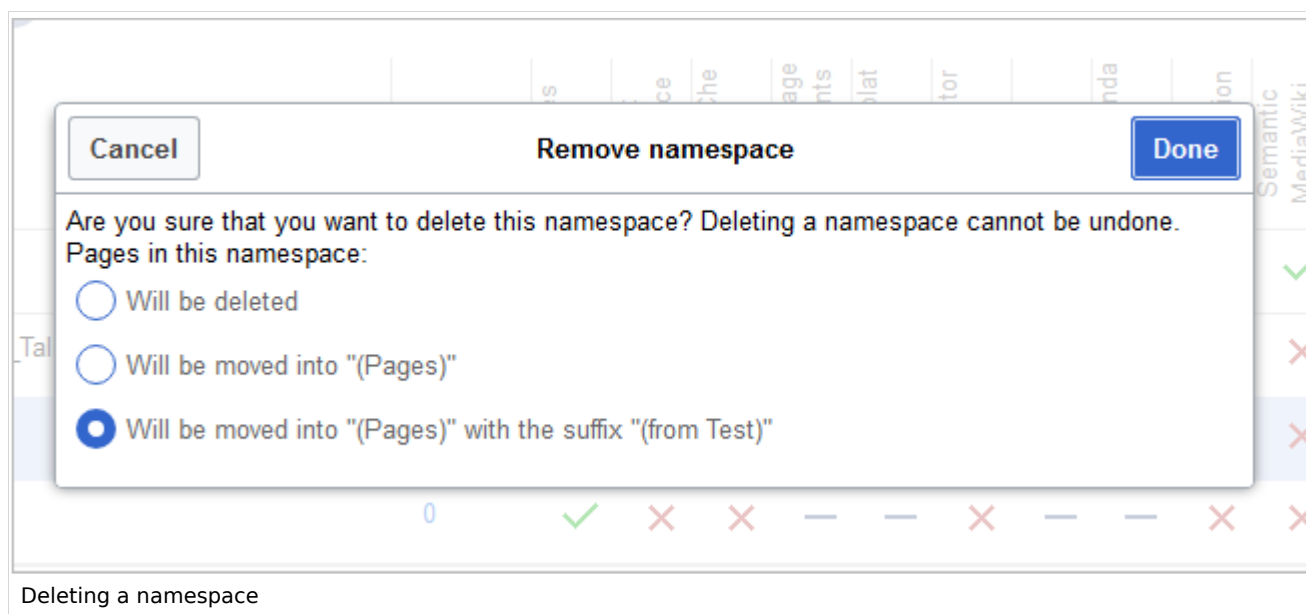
Cancel

Remove namespace

Done

Are you sure that you want to delete this namespace? Deleting a namespace cannot be undone. Pages in this namespace:

Will be deleted

Will be moved into "(Pages)"

Will be moved into "(Pages)" with the suffix "(from Test)"

0

Deleting a namespace